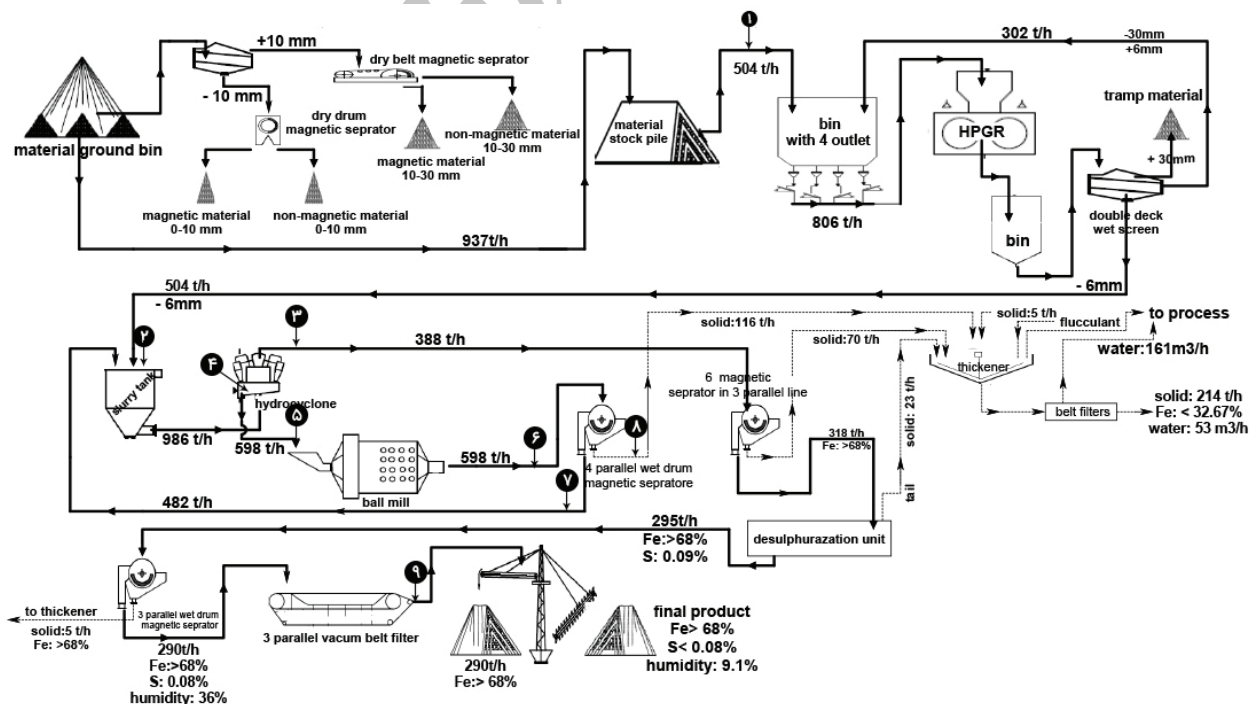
+10 mm
dry belt magnetic seprator
- 10 mm
dry drum magnetic seprator
non-magnetic material 10-30 mm
magnetic material 10-30 mm
material ground bin
magnetic material 0-10 mm
non-magnetic material 0-10 mm
937t/h
material stock pile
۱
504 t/h
bin with 4 outlet
806 t/h
302 t/h
-30mm +6mm
HPGR
tramp material
+ 30mm
double deck wet screen
bin
- 6mm
504 t/h
- 6mm
۲
۳
۴
slurry tank
hydrocyclone
۵
986 t/h
598 t/h
388 t/h
ball mill
598 t/h
۶
۷
482 t/h
۸
4 parallel wet drum magnetic seperatore
solid:116 t/h
6 magnetic seprator in 3 parallel line
solid:70 t/h
solid: 23 t/h
318 t/h
Fe: >68%
tail
solid:5 t/h
flucculant
to process
thickener
water:161m3/h
belt filters
solid: 214 t/h
Fe: < 32.67%
water: 53 m3/h
desulphurazation unit
295t/h
Fe:>68%
S: 0.09%
3 parallel wet drum magnetic seprator
to thickener
solid:5 t/h
Fe: >68%
290t/h
Fe:>68%
S: 0.08%
humidity: 36%
3 parallel vacum belt filter
۹
290t/h
Fe:> 68%
final product
Fe> 68%
S< 0.08%
humidity: 9.1%